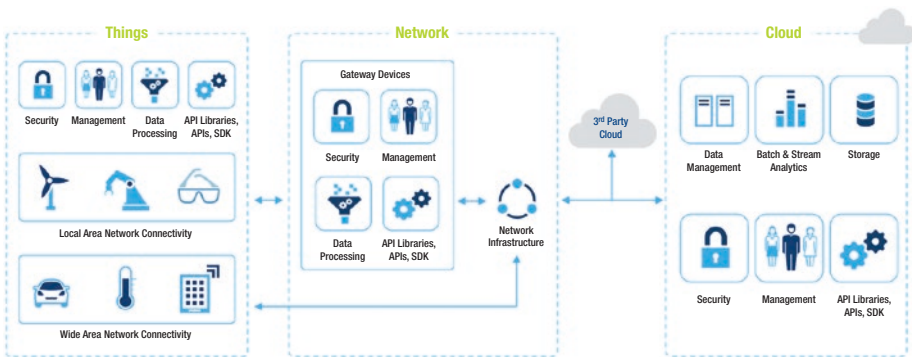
Things

Security
Management
Data Processing
API Libraries, APIs, SDK

Local Area Network Connectivity

Wide Area Network Connectivity

Network

Gateway Devices

Security
Management
Data Processing
API Libraries, APIs, SDK

Network Infrastructure

3rd Party Cloud

Cloud

Data Management
Batch & Stream Analytics
Storage

Security
Management
API Libraries, APIs, SDK